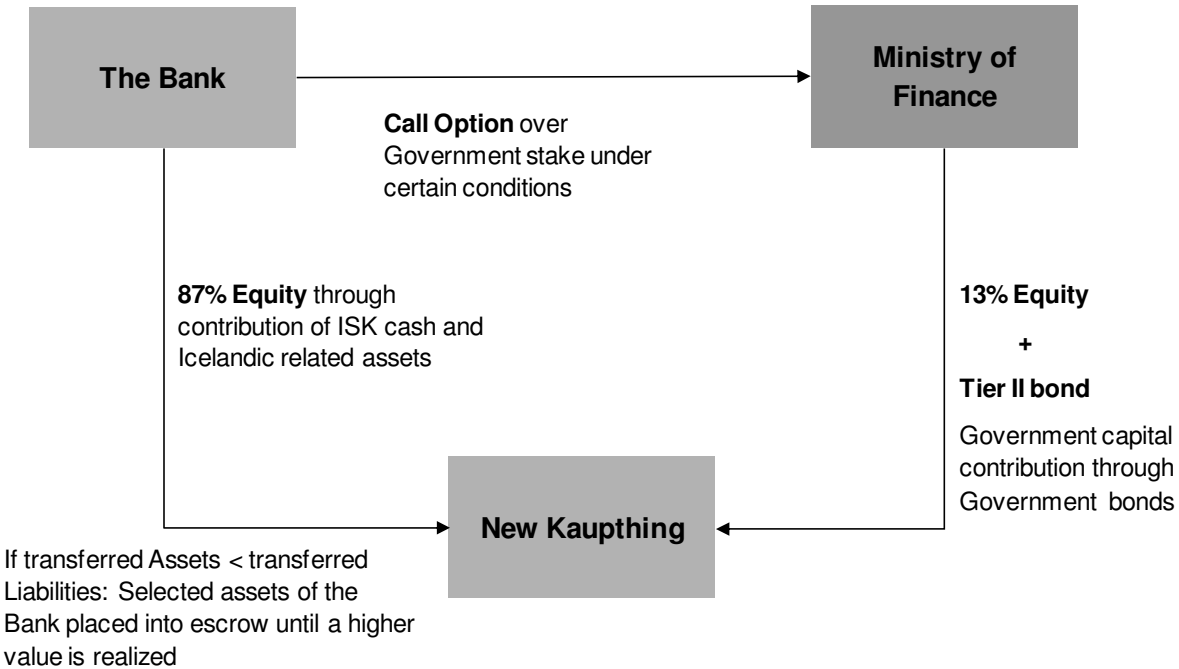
The Bank

Ministry of Finance

Call Option over Government stake under certain conditions

87% Equity through contribution of ISK cash and Icelandic related assets

13% Equity

+

Tier II bond

Government capital contribution through Government bonds

New Kaupthing

If transferred Assets < transferred Liabilities: Selected assets of the Bank placed into escrow until a higher value is realized